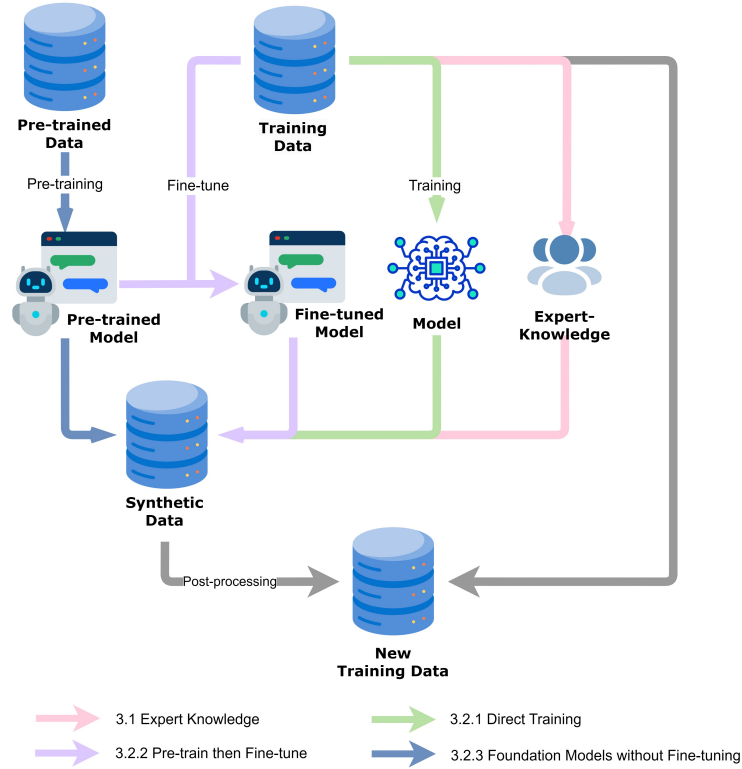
Pre-trained Data

Training Data

Pre-training

Fine-tune

Training

Pre-trained Model

Fine-tuned Model

Model

Expert-Knowledge

Synthetic Data

Post-processing

New Training Data

3.1 Expert Knowledge

3.2.1 Direct Training

3.2.2 Pre-train then Fine-tune

3.2.3 Foundation Models without Fine-tuning